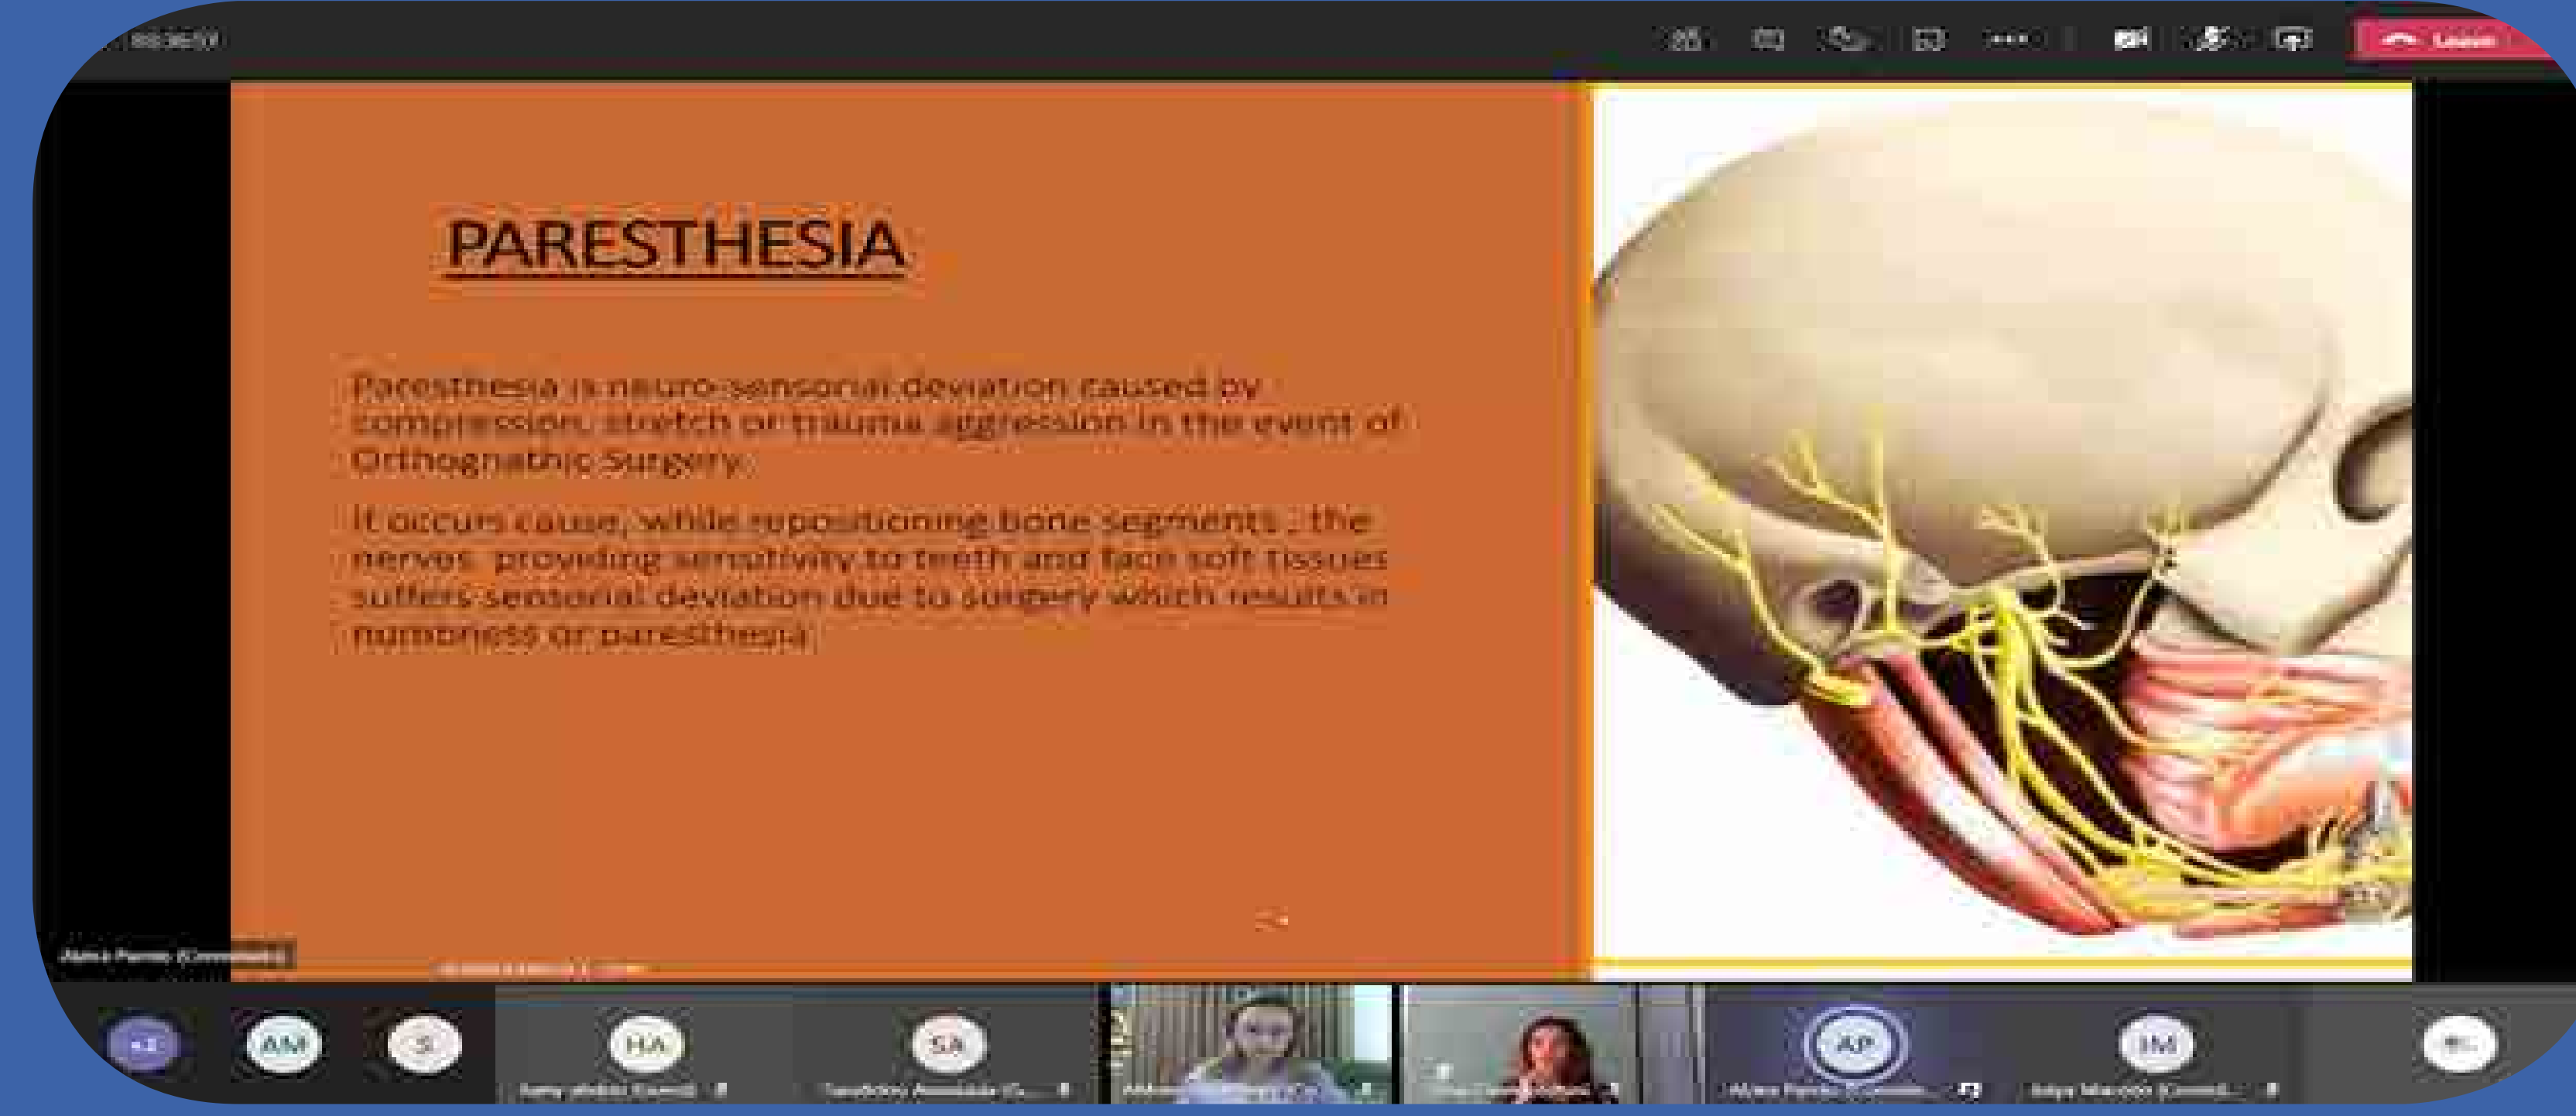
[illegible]

Leave

PARESTHESIA

Paresthesia is neuro-sensorial deviation caused by compression, stretch or trauma aggression in the event of Orthognathic Surgery.

It occurs cause, while repositioning bone segments , the nerves providing sensitivity to teeth and face soft tissues suffers sensorial deviation due to surgery which results in numbness or paresthesia.

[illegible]

+2 AM S HA SA AP IM

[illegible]